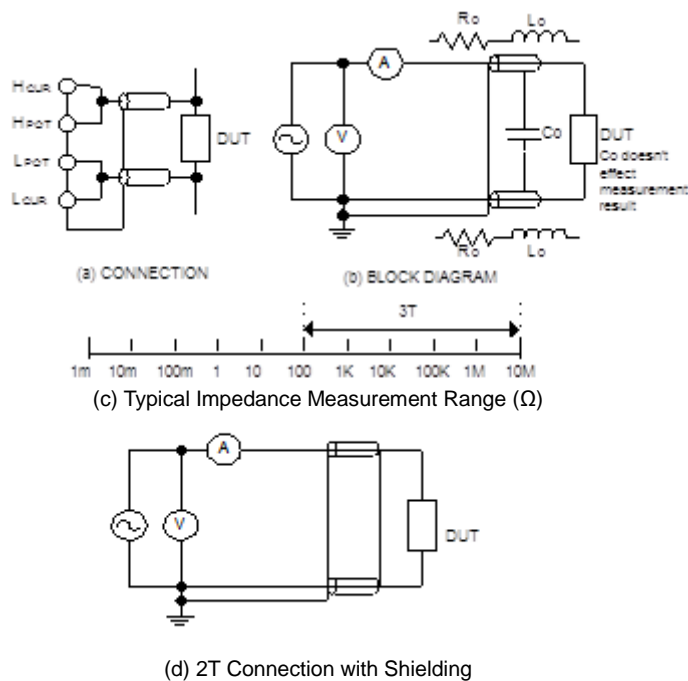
HCUR
HPOT
LPOT
LCUR
DUT
(a) CONNECTION

Ro
Lo
A
V
Co
DUT
Co doesn't effect measurement result
Ro
Lo
(b) BLOCK DIAGRAM

3T
1m 10m 100m 1 10 100 1K 10K 100K 1M 10M
(c) Typical Impedance Measurement Range (Ω)

A
V
DUT
(d) 2T Connection with Shielding